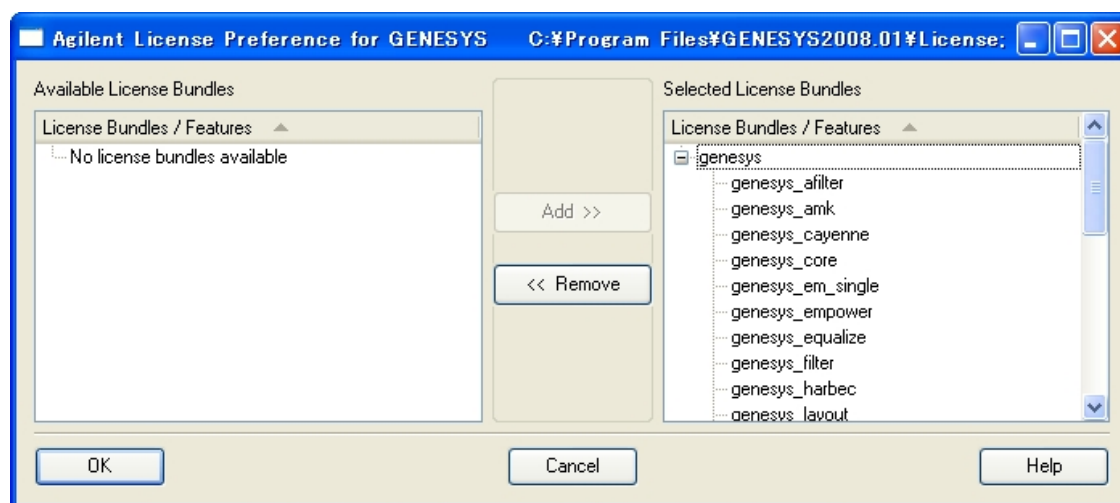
Agilent License Preference for GENESYS C:¥Program Files¥GENESYS2008.01¥License;

Available License Bundles

License Bundles / Features

No license bundles available

Add >>

<< Remove

Selected License Bundles

License Bundles / Features

genesys
genesys_afilter
genesys_amk
genesys_cayenne
genesys_core
genesys_em_single
genesys_empower
genesys_equalize
genesys_filter
genesys_harbec
genesys_layout

OK

Cancel

Help